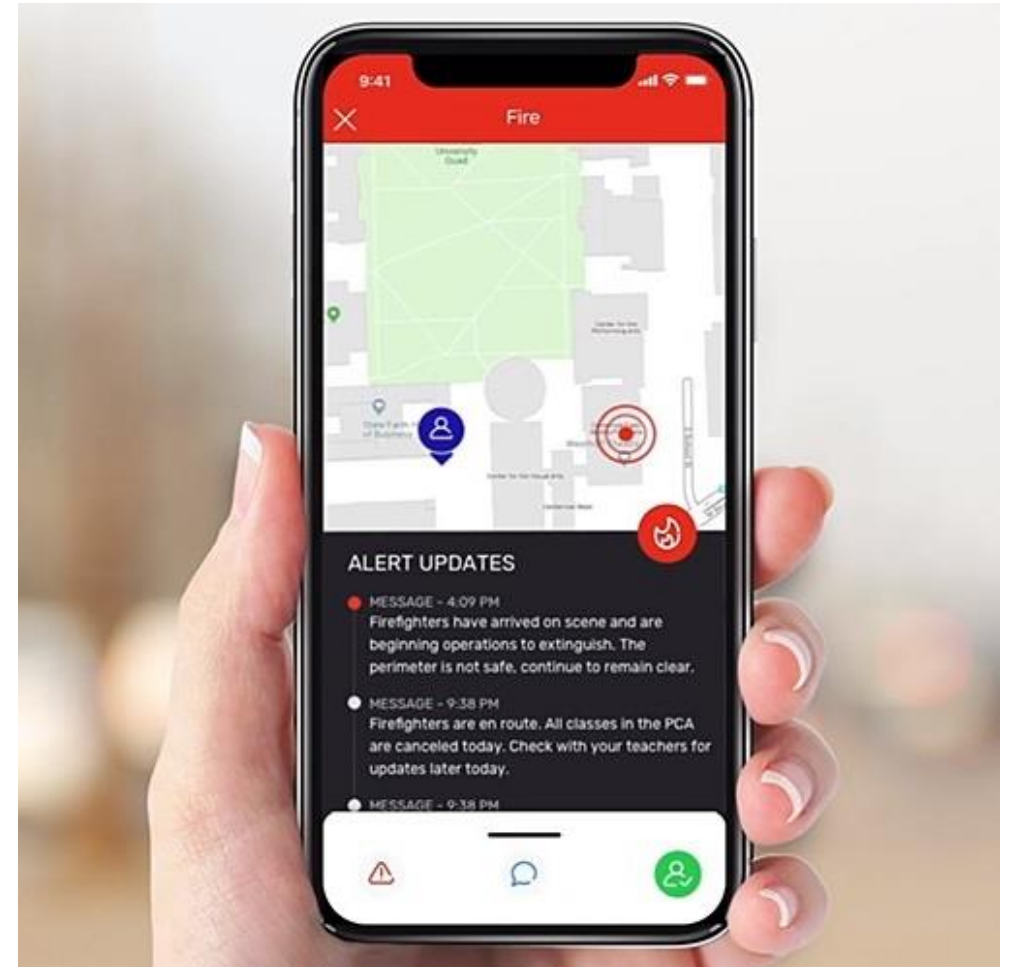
9:41

Fire

University Quad

Center for the Performing Arts

State Farm Hall of Business

Center for the Visual Arts

Centennial West

ALERT UPDATES

MESSAGE - 4:09 PM
Firefighters have arrived on scene and are beginning operations to extinguish. The perimeter is not safe, continue to remain clear.

MESSAGE - 9:38 PM
Firefighters are en route. All classes in the PCA are canceled today. Check with your teachers for updates later today.

MESSAGE - 9:38 PM